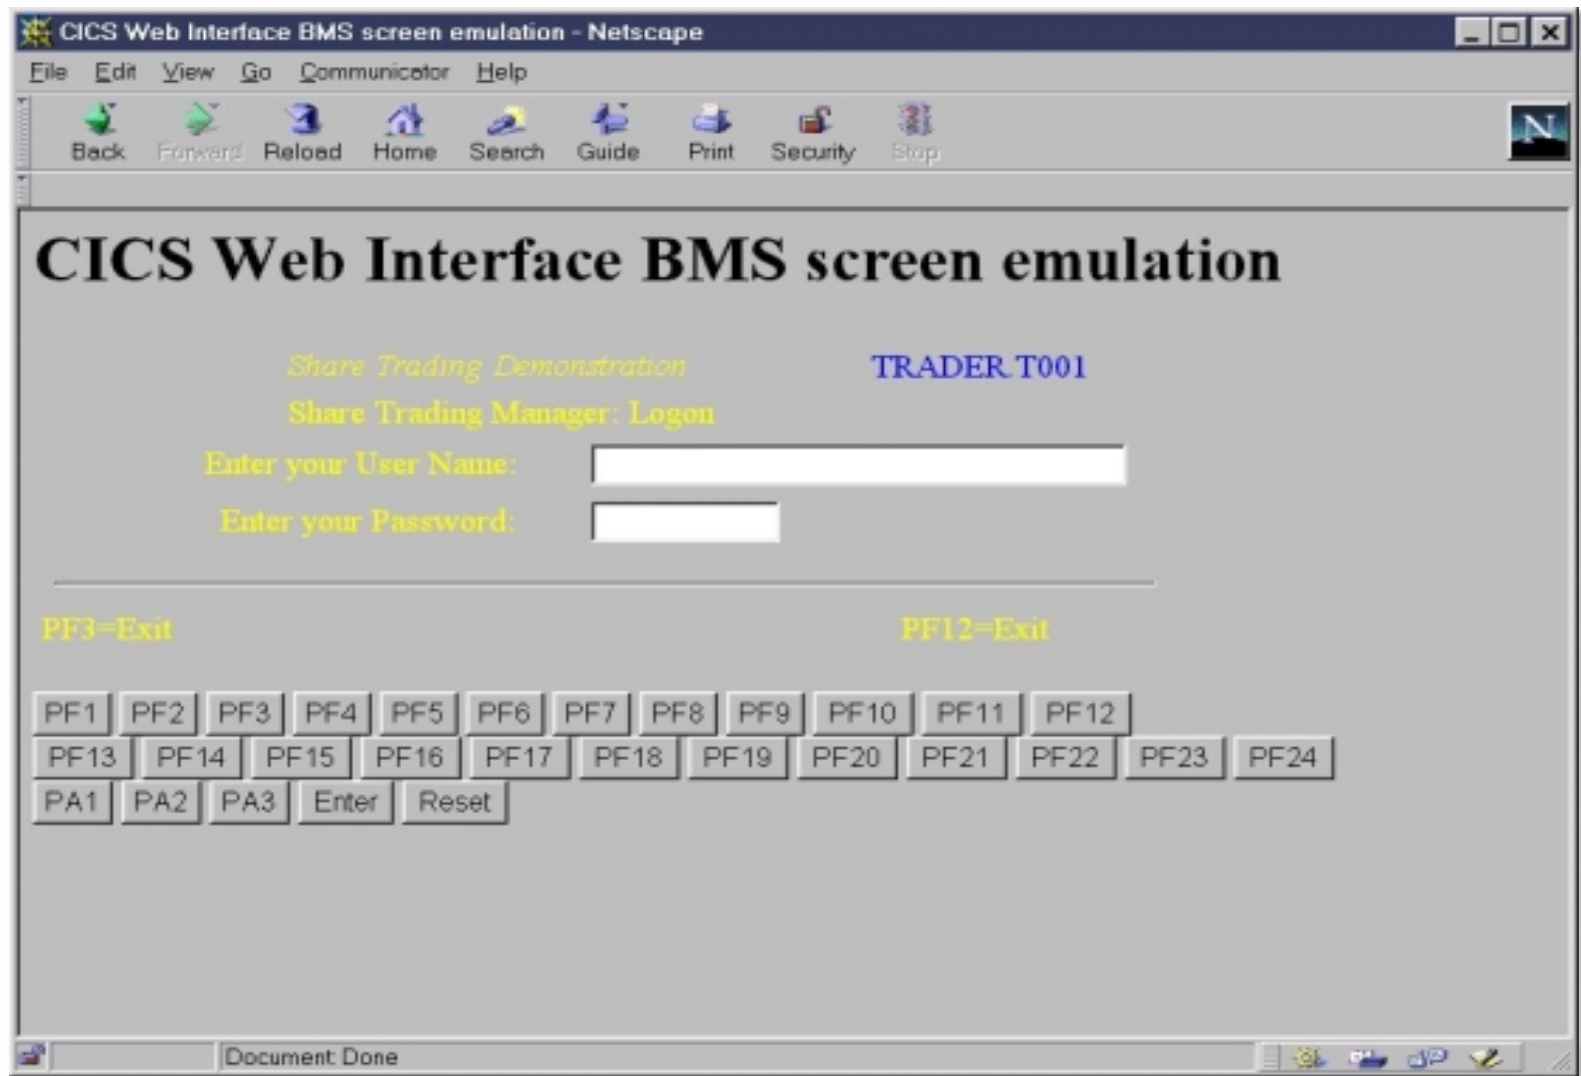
CICS Web Interface BMS screen emulation - Netscape

File Edit View Go Communicator Help

Back Forward Reload Home Search Guide Print Security Stop

CICS Web Interface BMS screen emulation

Share Trading Demonstration

TRADER.T001

Share Trading Manager: Logon

Enter your User Name:

Enter your Password:

PF3=Exit

PF12=Exit

PF1 PF2 PF3 PF4 PF5 PF6 PF7 PF8 PF9 PF10 PF11 PF12

PF13 PF14 PF15 PF16 PF17 PF18 PF19 PF20 PF21 PF22 PF23 PF24

PA1 PA2 PA3 Enter Reset

Document: Done